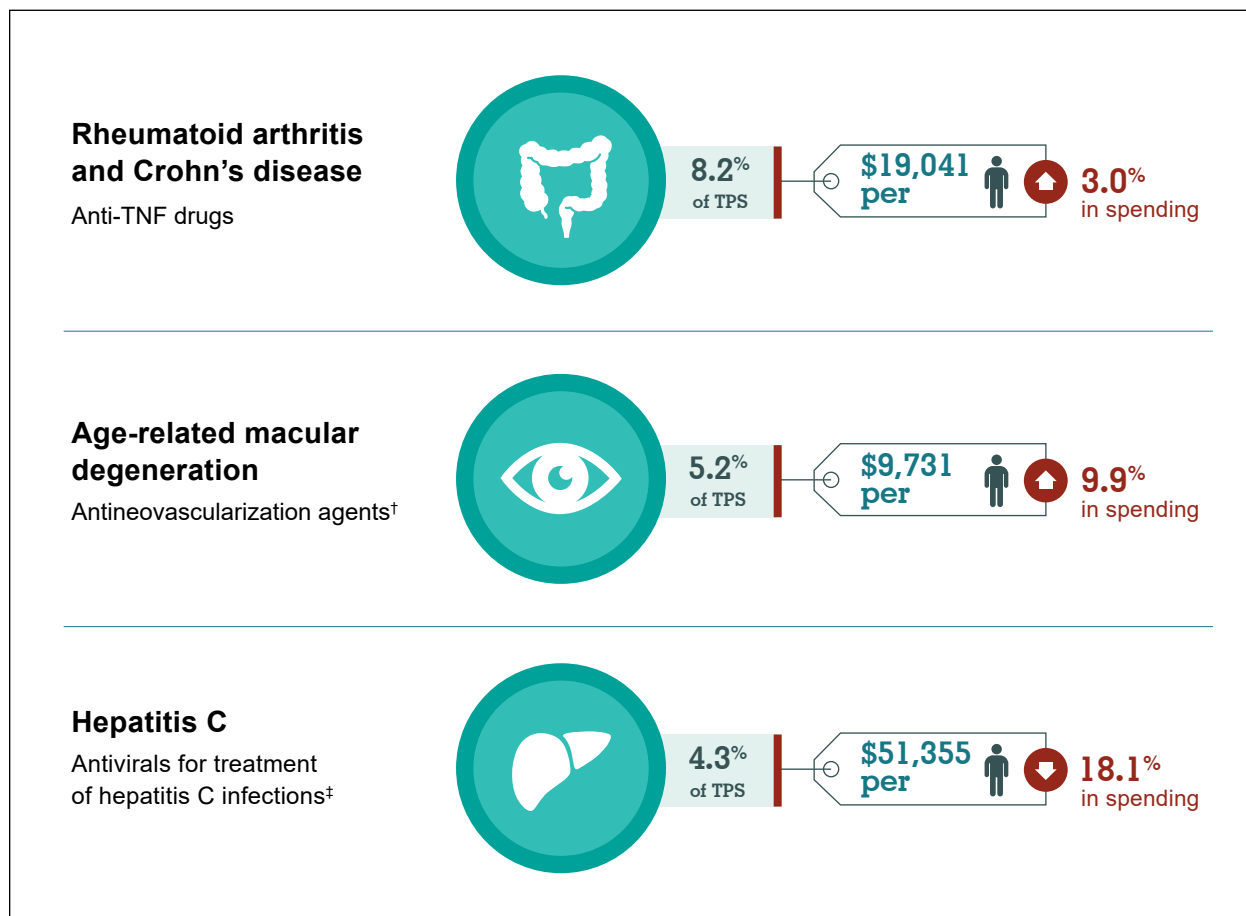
**Rheumatoid arthritis and Crohn's disease**
Anti-TNF drugs

8.2% of TPS

$19,041 per

3.0% in spending

**Age-related macular degeneration**
Antineovascularization agents†

5.2% of TPS

$9,731 per

9.9% in spending

**Hepatitis C**
Antivirals for treatment of hepatitis C infections‡

4.3% of TPS

$51,355 per

18.1% in spending